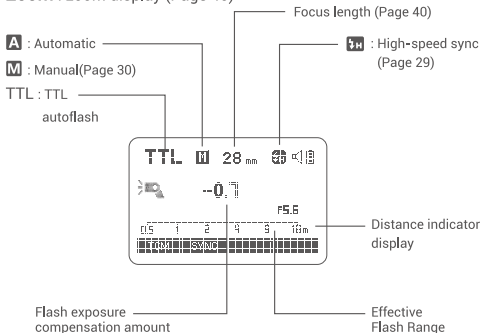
Zoom: Zoom display (Page 40)

Focus length (Page 40)

A : Automatic

M : Manual(Page 30)

TTL : TTL autoflash

H : High-speed sync (Page 29)

TTL M 28 mm

-0.7

F5.6

0.5 1 2 4 9 18m

TRIM SYNC

Distance indicator display

Flash exposure compensation amount

Effective Flash Range